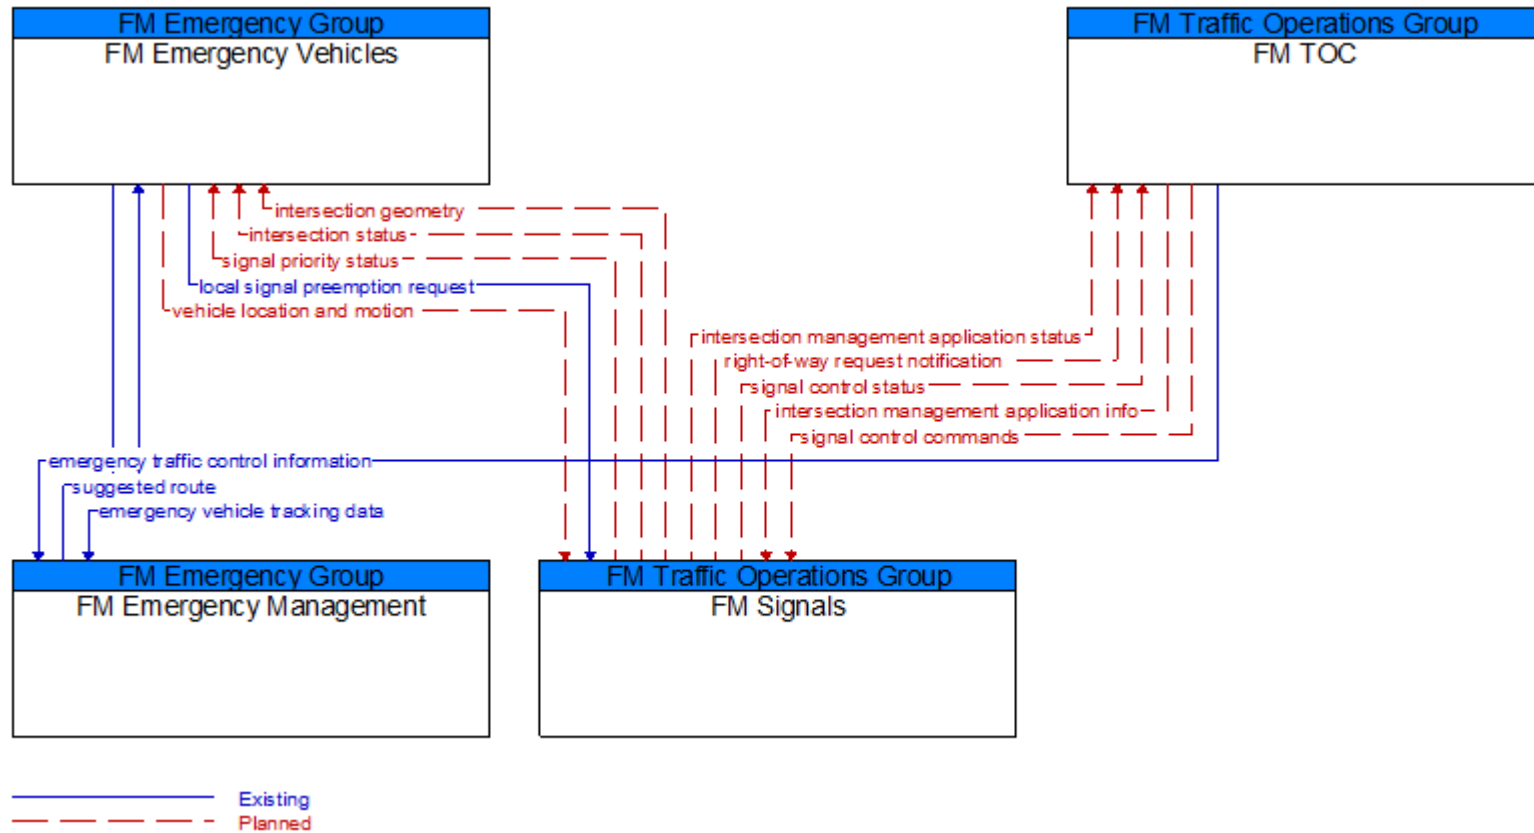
FM Emergency Group
FM Emergency Vehicles

FM Traffic Operations Group
FM TOC

intersection geometry
intersection status
signal priority status
local signal preemption request
vehicle location and motion

intersection management application status
right-of-way request notification
signal control status
intersection management application info
signal control commands

emergency traffic control information
suggested route
emergency vehicle tracking data

FM Emergency Group
FM Emergency Management

FM Traffic Operations Group
FM Signals

Existing
Planned